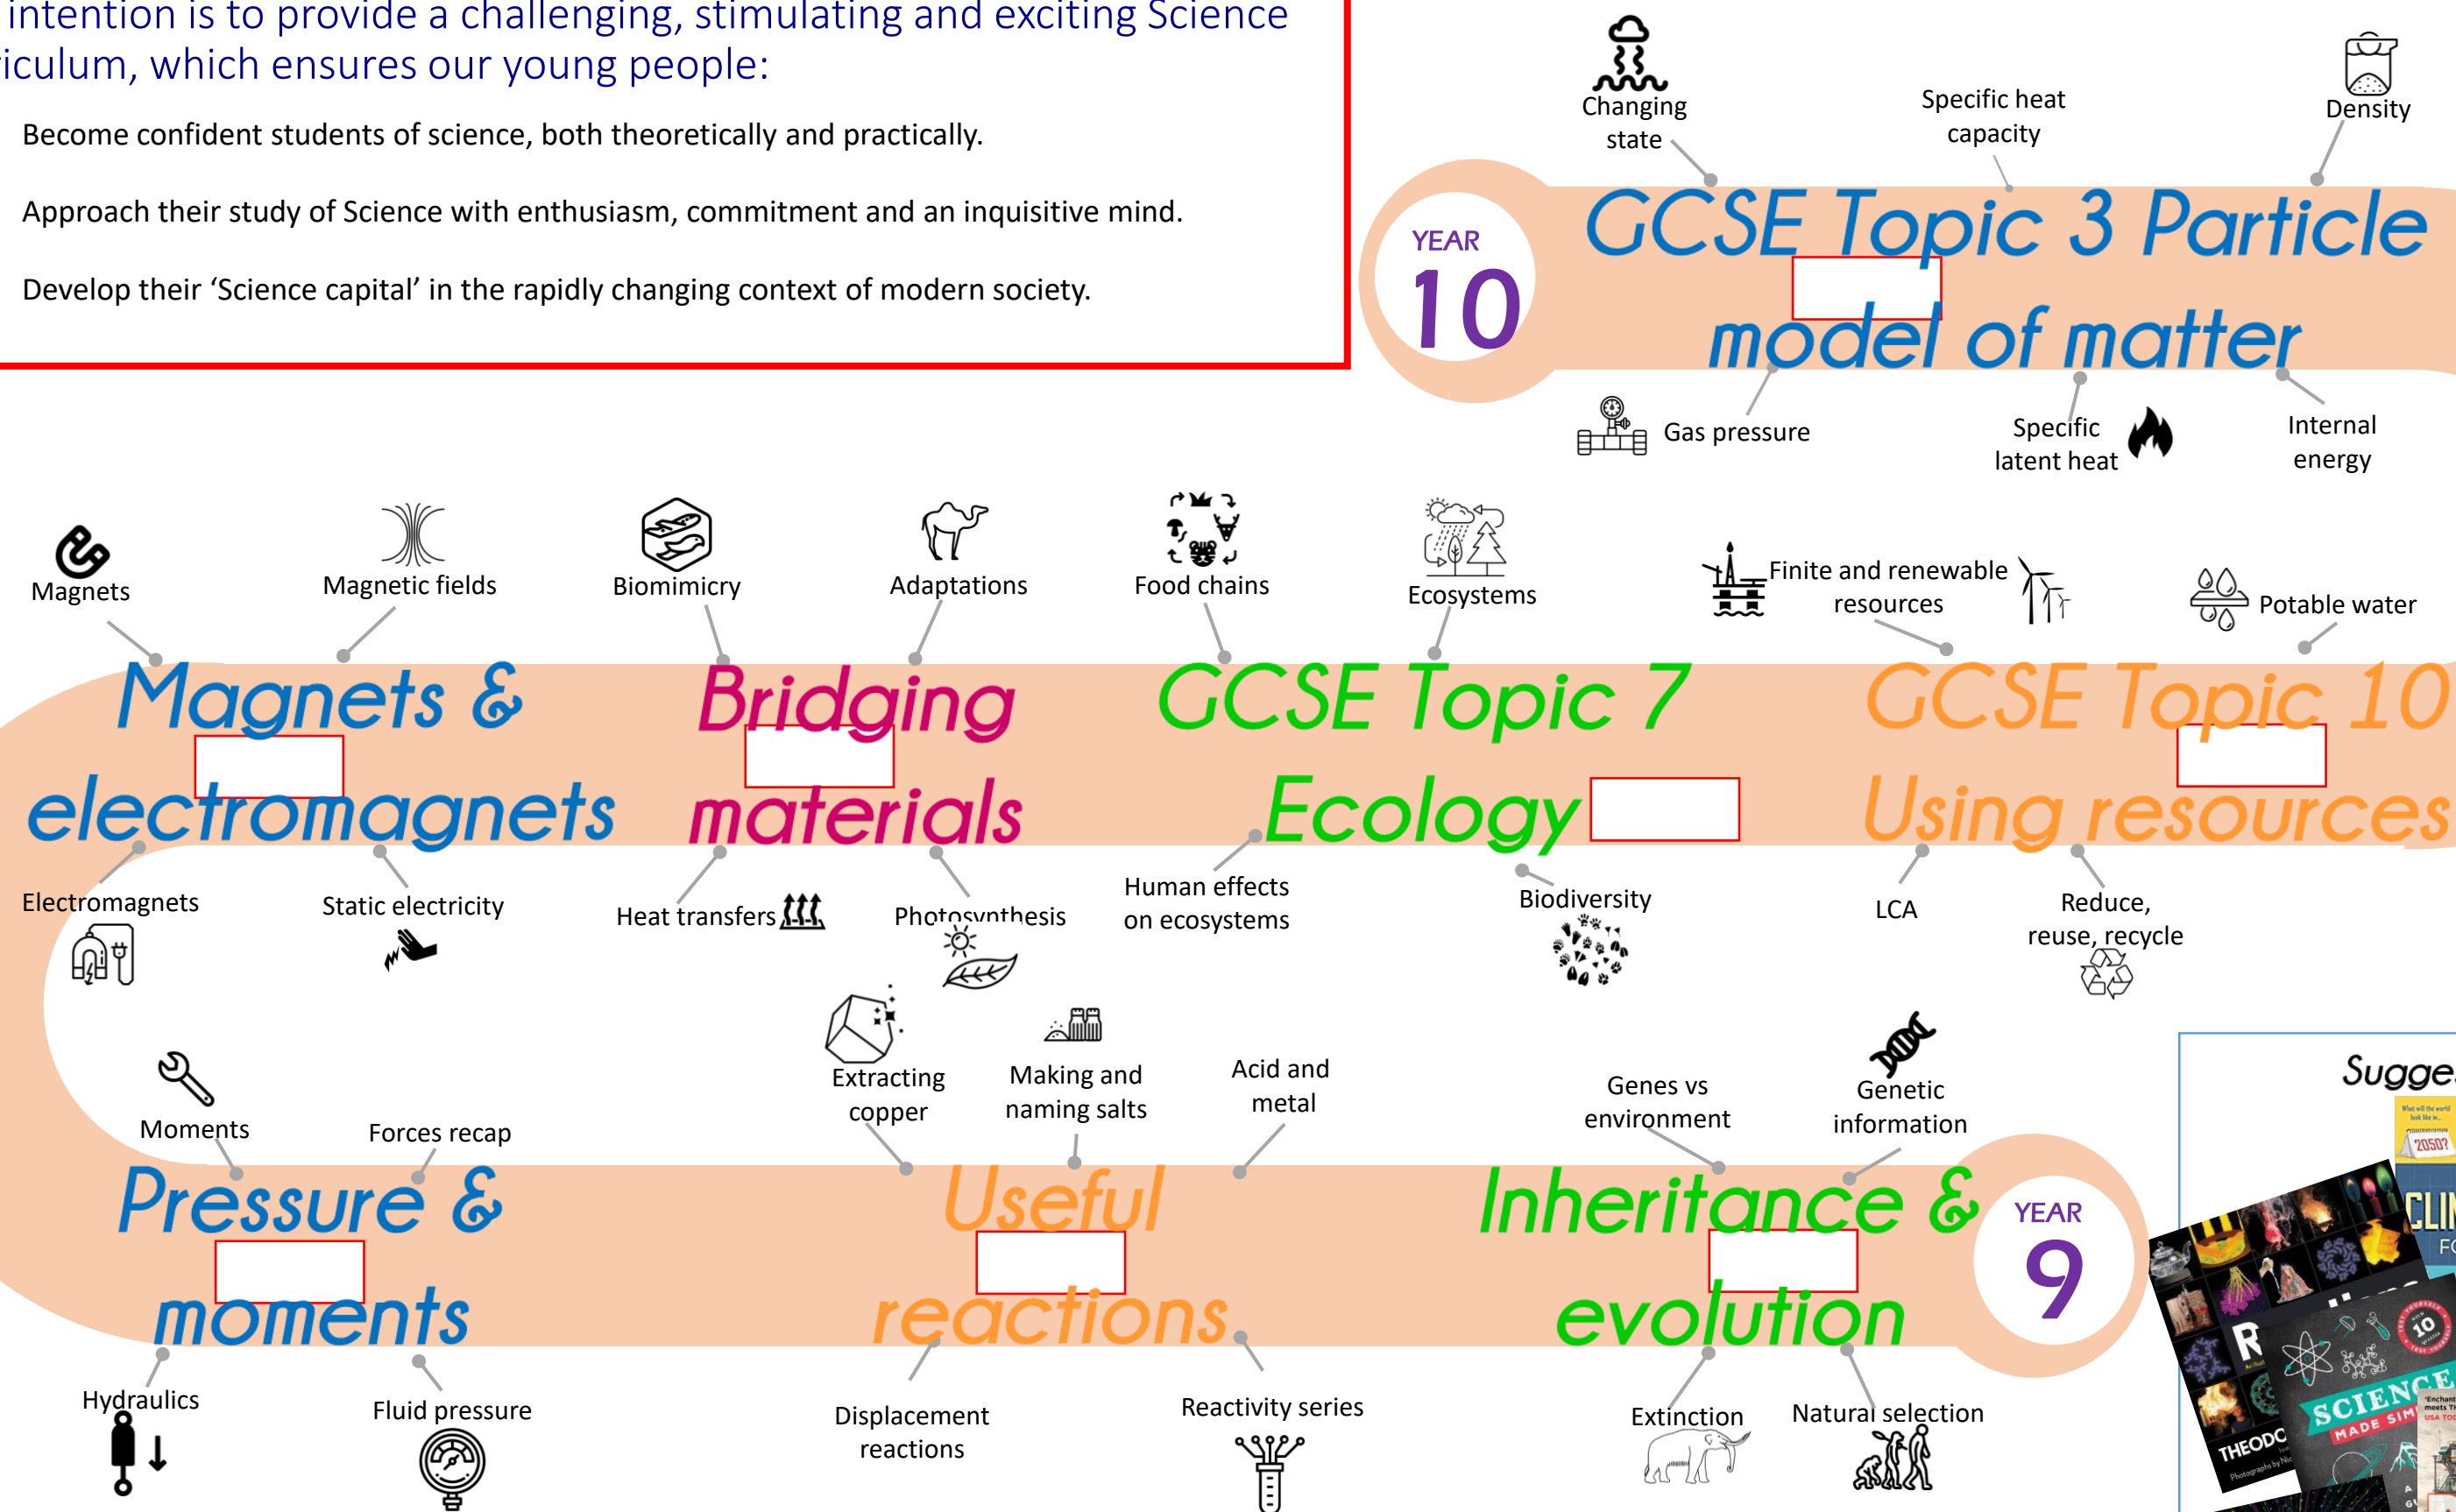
intention is to provide a challenging, stimulating and exciting Science iculum, which ensures our young people:

Become confident students of science, both theoretically and practically.

Approach their study of Science with enthusiasm, commitment and an inquisitive mind.

Develop their 'Science capital' in the rapidly changing context of modern society.

Changing state

Specific heat capacity

Density

YEAR 10

GCSE Topic 3 Particle model of matter

Gas pressure

Specific latent heat

Internal energy

Magnets

Magnetic fields

Biomimicry

Adaptations

Food chains

Ecosystems

Finite and renewable resources

Potable water

Magnets & electromagnets

Bridging materials

GCSE Topic 7 Ecology

GCSE Topic 10 Using resources

Electromagnets

Static electricity

Heat transfers

Photosynthesis

Human effects on ecosystems

Biodiversity

LCA

Reduce, reuse, recycle

Moments

Forces recap

Extracting copper

Making and naming salts

Acid and metal

Genes vs environment

Genetic information

Sugge

Pressure & moments

Useful reactions

Inheritance & evolution

YEAR 9

Hydraulics

Fluid pressure

Displacement reactions

Reactivity series

Extinction

Natural selection

2050?

CLI

SCIENCE MADE SIM

THEODC